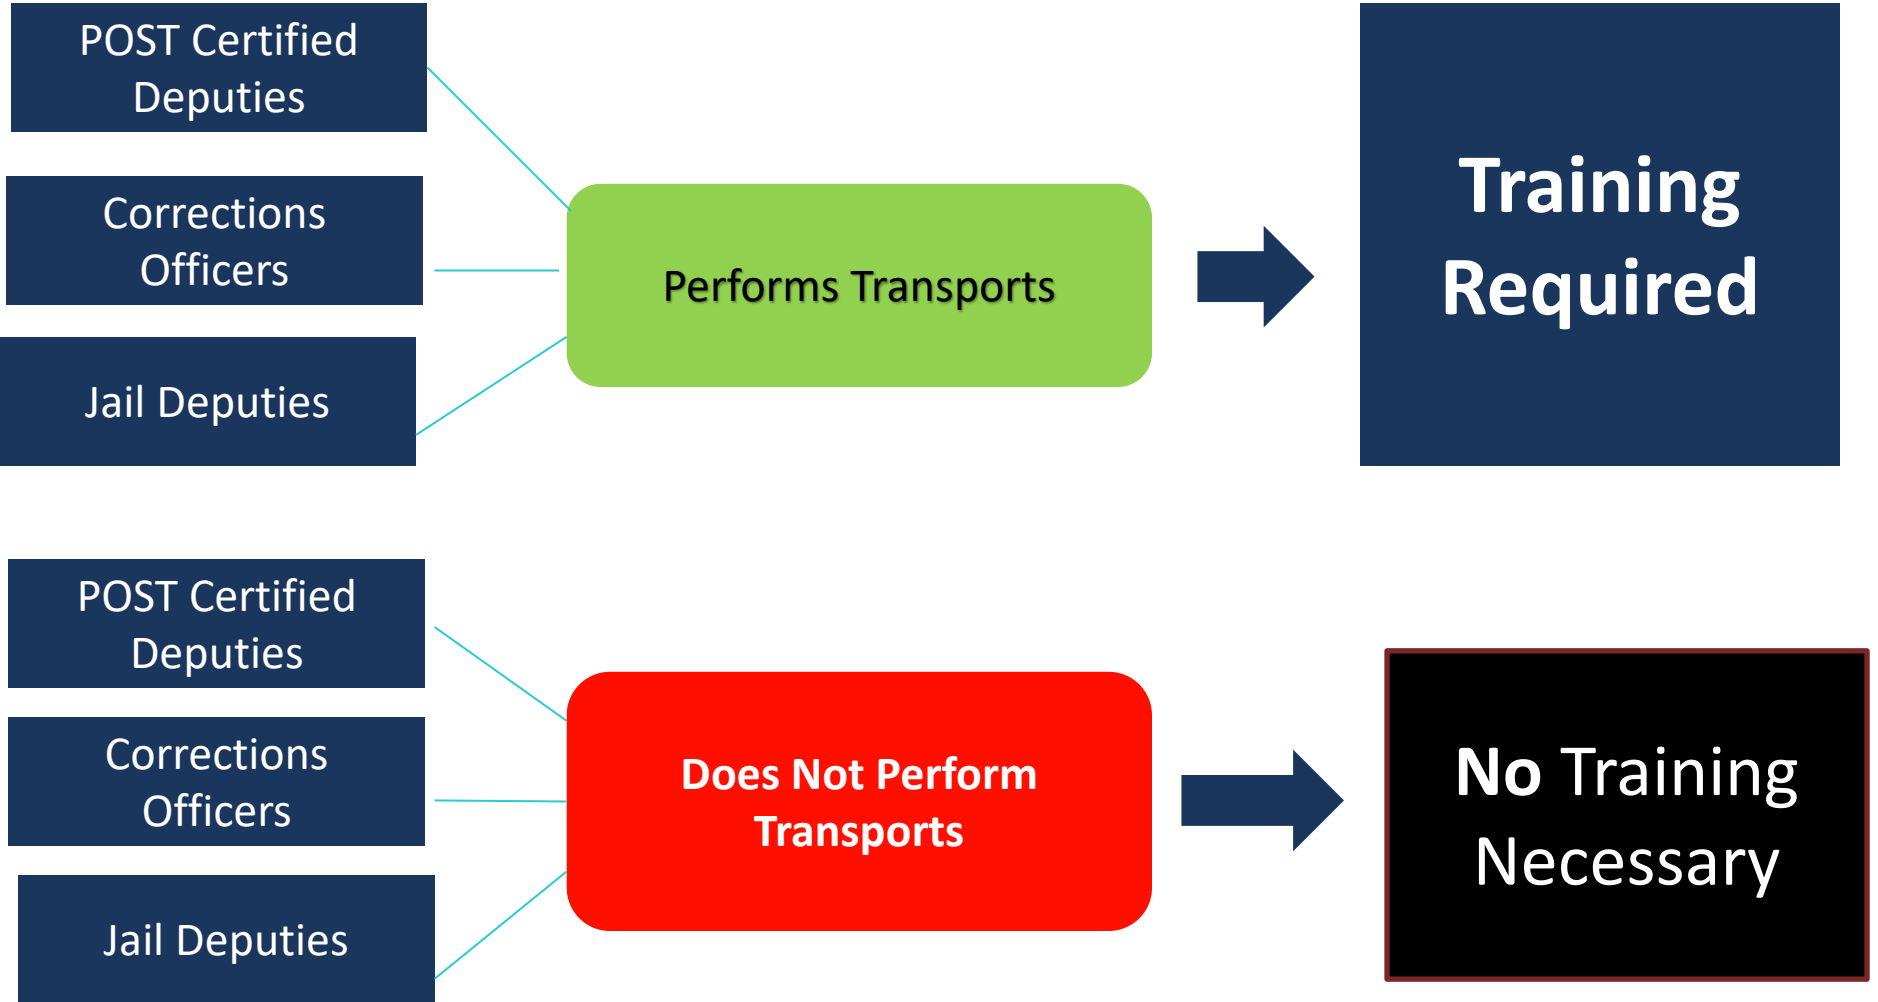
POST Certified Deputies

Corrections Officers

Jail Deputies

Performs Transports

Training Required

POST Certified Deputies

Corrections Officers

Jail Deputies

Does Not Perform Transports

No Training Necessary